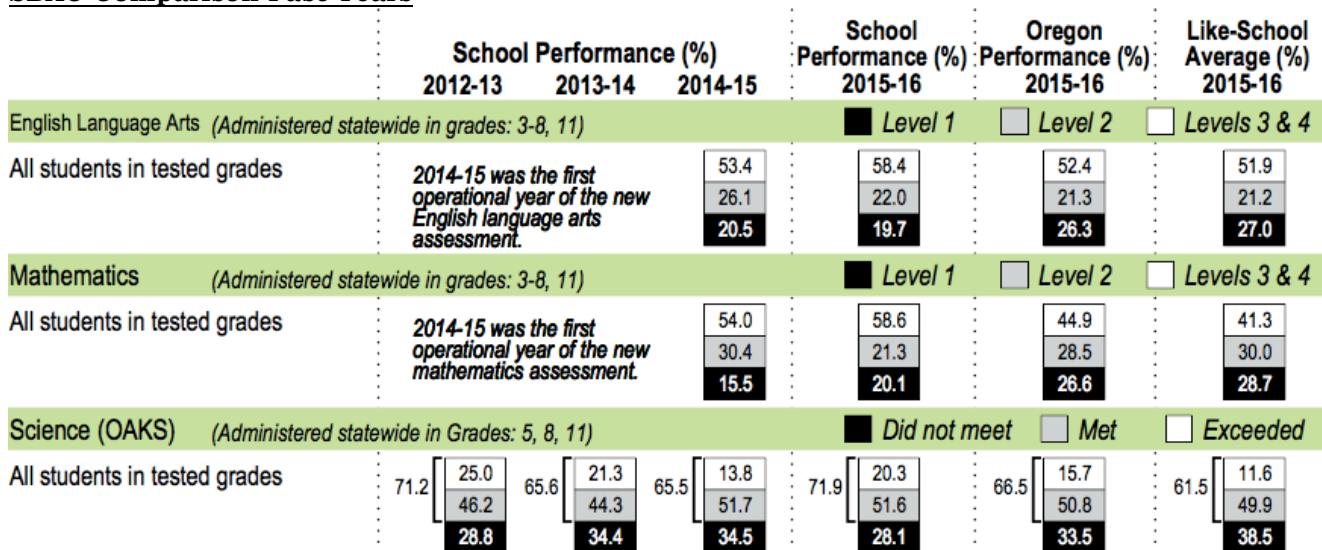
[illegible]

| | School Performance (%) 2012-13 | 2013-14 | 2014-15 | School Performance (%) 2015-16 | Oregon Performance (%) 2015-16 | Like-School Average (%) 2015-16 |
|---|---|---|---|---|---|---|
| English Language Arts (Administered statewide in grades: 3-8, 11) | | | | Level 1 | Level 2 | Levels 3 & 4 |
| All students in tested grades | 2014-15 was the first operational year of the new English language arts assessment. | | 53.4 / 26.1 / 20.5 | 58.4 / 22.0 / 19.7 | 52.4 / 21.3 / 26.3 | 51.9 / 21.2 / 27.0 |
| Mathematics (Administered statewide in grades: 3-8, 11) | | | | Level 1 | Level 2 | Levels 3 & 4 |
| All students in tested grades | 2014-15 was the first operational year of the new mathematics assessment. | | 54.0 / 30.4 / 15.5 | 58.6 / 21.3 / 20.1 | 44.9 / 28.5 / 26.6 | 41.3 / 30.0 / 28.7 |
| Science (OAKS) (Administered statewide in Grades: 5, 8, 11) | | | | Did not meet | Met | Exceeded |
| All students in tested grades | 71.2 [ 25.0 / 46.2 / 28.8 | 65.6 [ 21.3 / 44.3 / 34.4 | 65.5 [ 13.8 / 51.7 / 34.5 | 71.9 [ 20.3 / 51.6 / 28.1 | 66.5 [ 15.7 / 50.8 / 33.5 | 61.5 [ 11.6 / 49.9 / 38.5 |